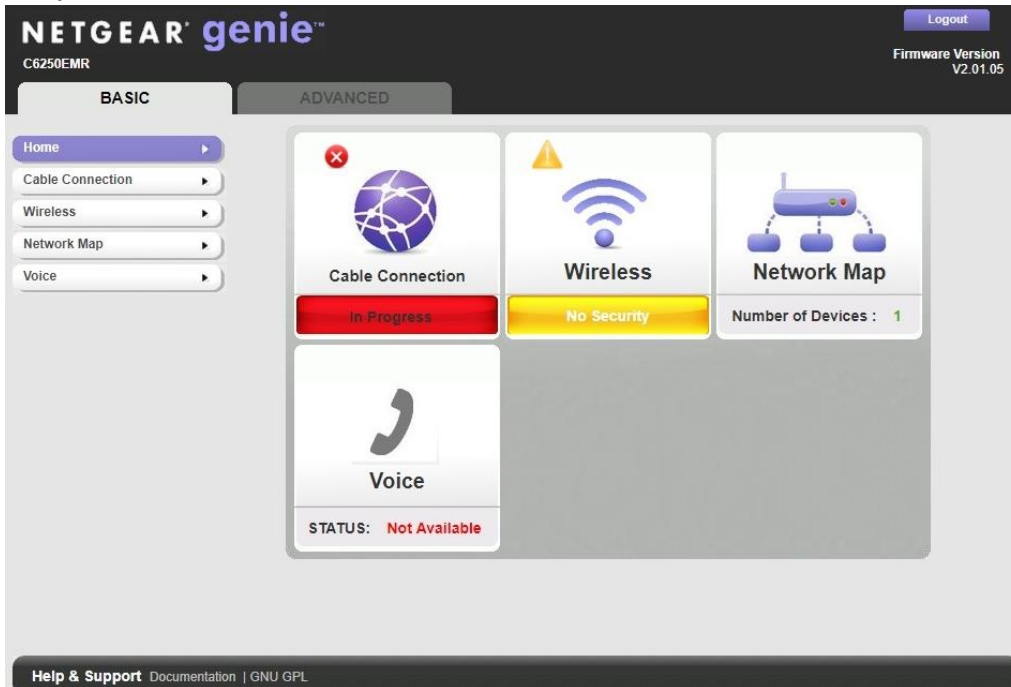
NETGEAR genie™
C6250EMR

Logout

Firmware Version
V2.01.05

BASIC

ADVANCED

Home

Cable Connection

Wireless

Network Map

Voice

Cable Connection

In Progress

Wireless

No Security

Network Map

Number of Devices : 1

Voice

STATUS: Not Available

Help & Support Documentation | GNU GPL